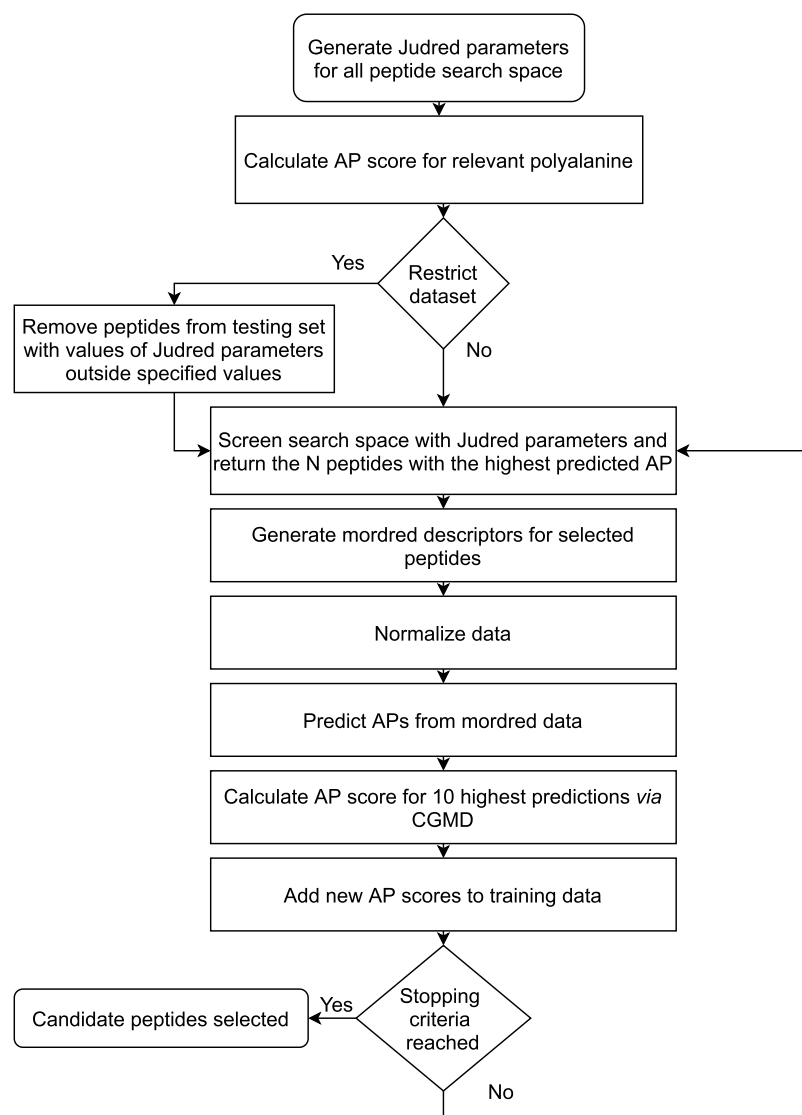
Generate Judred parameters for all peptide search space

Calculate AP score for relevant polyalanine

Restrict dataset

Yes

Remove peptides from testing set with values of Judred parameters outside specified values

No

Screen search space with Judred parameters and return the N peptides with the highest predicted AP

Generate mordred descriptors for selected peptides

Normalize data

Predict APs from mordred data

Calculate AP score for 10 highest predictions *via* CGMD

Add new AP scores to training data

Stopping criteria reached

Yes

Candidate peptides selected

No